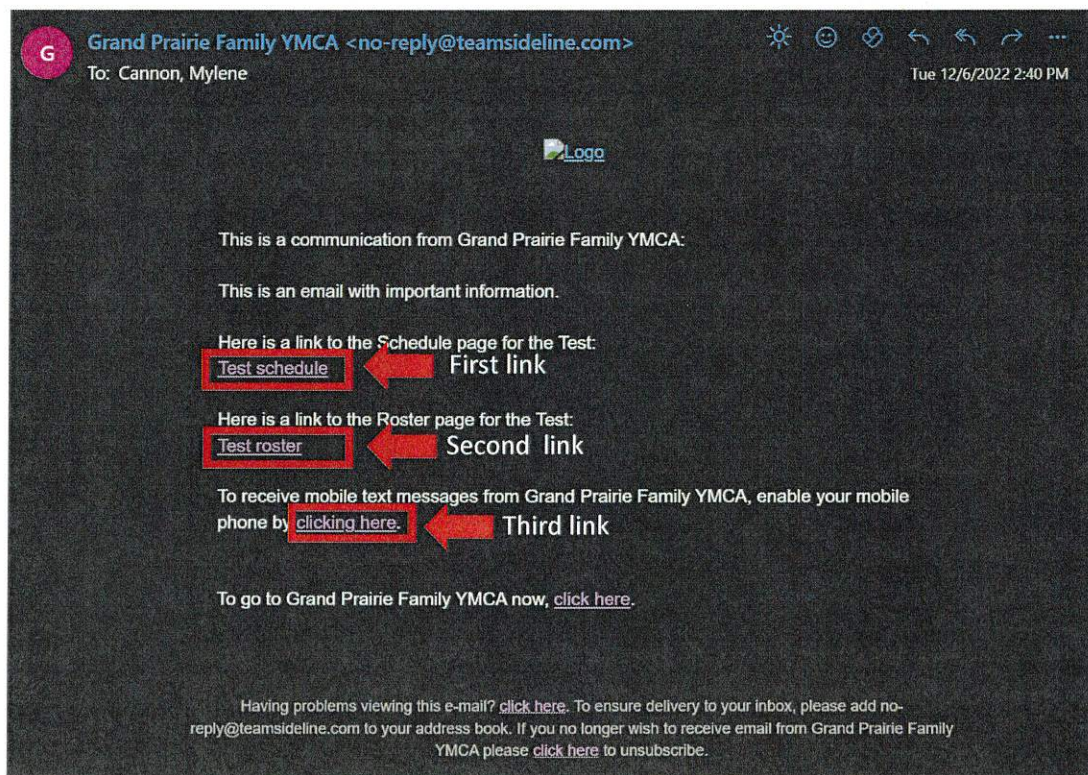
G

Grand Prairie Family YMCA <no-reply@teamsideline.com>
To: Cannon, Mylene

Tue 12/6/2022 2:40 PM

Logo

This is a communication from Grand Prairie Family YMCA:

This is an email with important information.

Here is a link to the Schedule page for the Test:
Test schedule First link

Here is a link to the Roster page for the Test:
Test roster Second link

To receive mobile text messages from Grand Prairie Family YMCA, enable your mobile phone by clicking here. Third link

To go to Grand Prairie Family YMCA now, click here.

Having problems viewing this e-mail? click here. To ensure delivery to your inbox, please add no-reply@teamsideline.com to your address book. If you no longer wish to receive email from Grand Prairie Family YMCA please click here to unsubscribe.